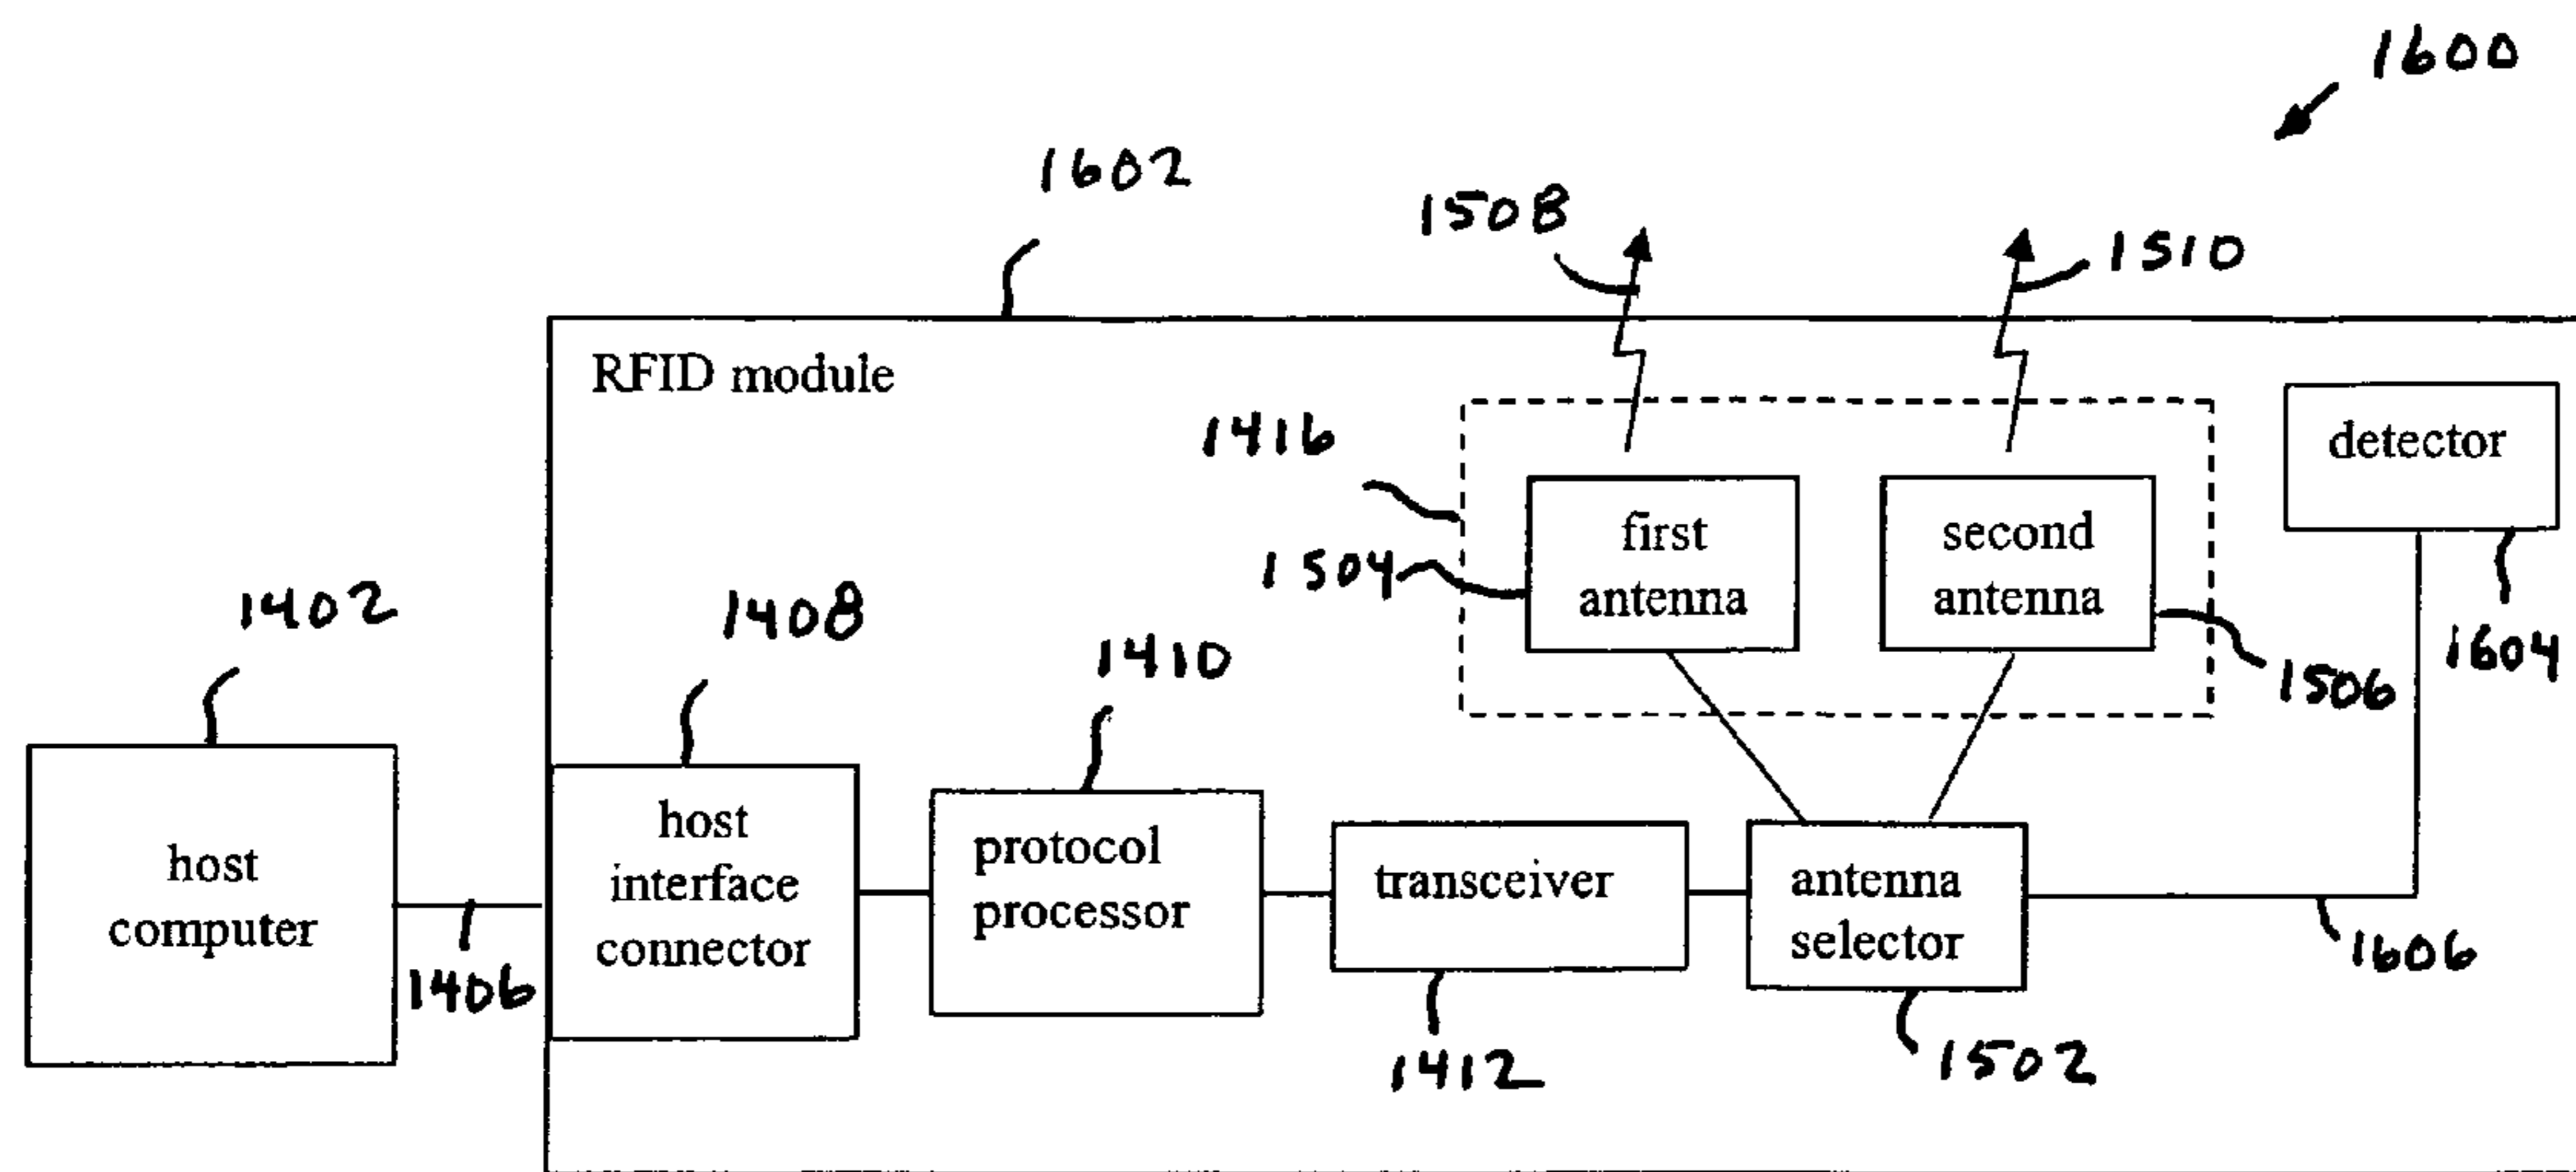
1600

1602

1508

1510

RFID module

1416

first antenna

second antenna

detector

1504

1506

1604

1402

1408

1410

host computer

host interface connector

protocol processor

transceiver

antenna selector

1406

1412

1502

1606